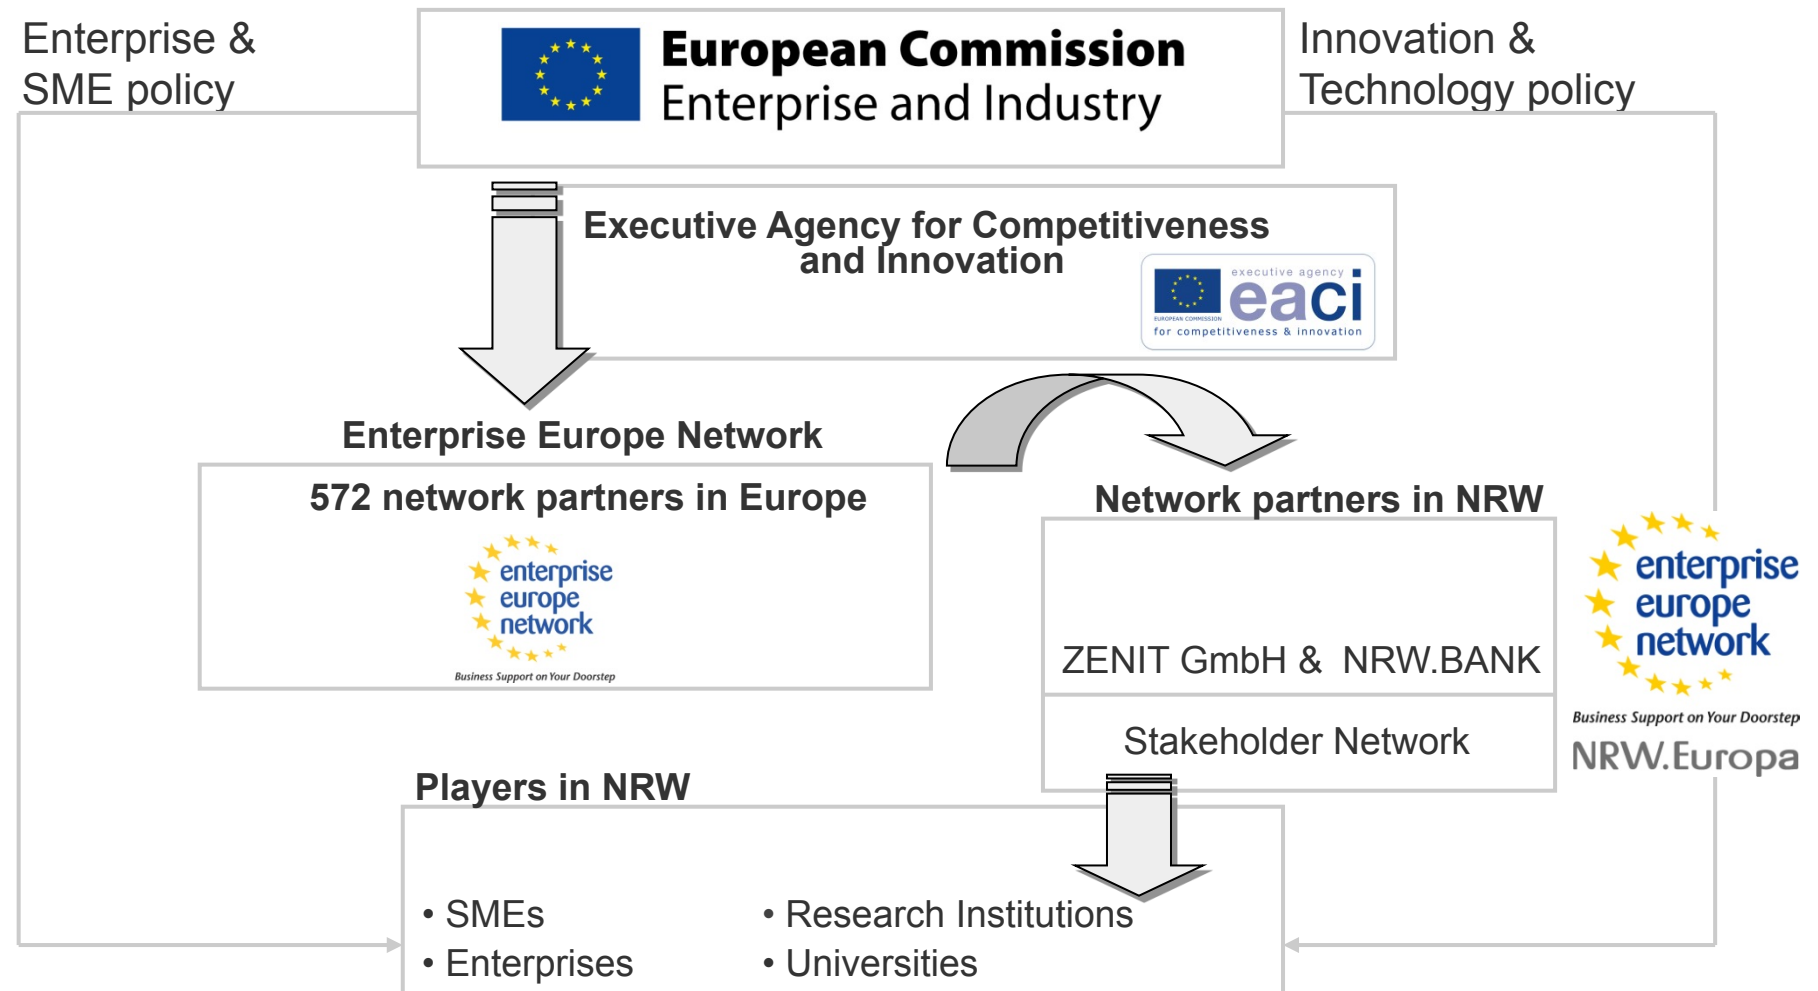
Enterprise & SME policy

European Commission
Enterprise and Industry

Innovation & Technology policy

Executive Agency for Competitiveness and Innovation

executive agency
eaci
EUROPEAN COMMISSION
for competitiveness & innovation

Enterprise Europe Network

572 network partners in Europe

enterprise
europe
network
Business Support on Your Doorstep

Network partners in NRW

ZENIT GmbH & NRW.BANK

Stakeholder Network

enterprise
europe
network
Business Support on Your Doorstep
NRW.Europa

Players in NRW

• SMEs
• Enterprises

• Research Institutions
• Universities